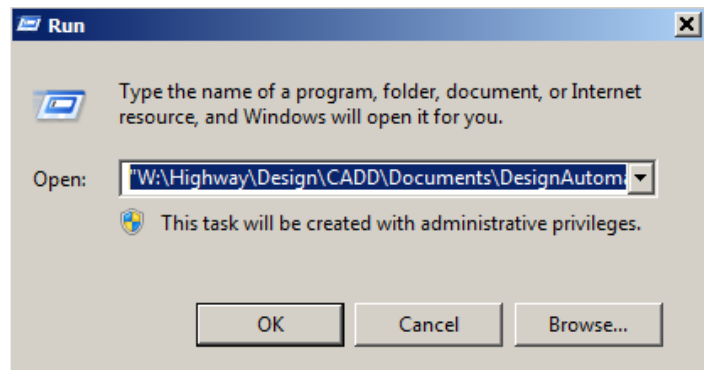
Run

Type the name of a program, folder, document, or Internet resource, and Windows will open it for you.

Open: "W:\Highway\Design\CADD\Documents\DesignAutoma

This task will be created with administrative privileges.

OK Cancel Browse...